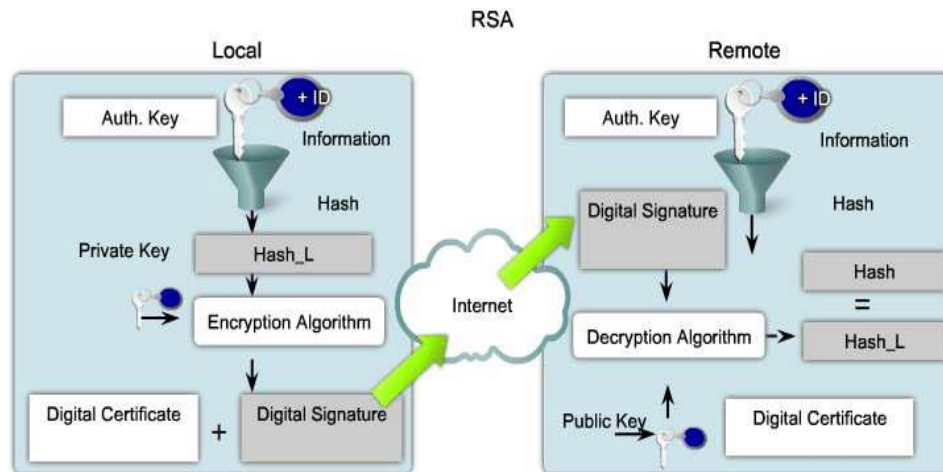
RSA

Local

+ ID

Auth. Key

Information

Hash

Private Key

Hash_L

Encryption Algorithm

Digital Certificate

+

Digital Signature

Internet

Remote

+ ID

Auth. Key

Information

Digital Signature

Hash

Hash

=

Decryption Algorithm

Hash_L

Public Key

Digital Certificate